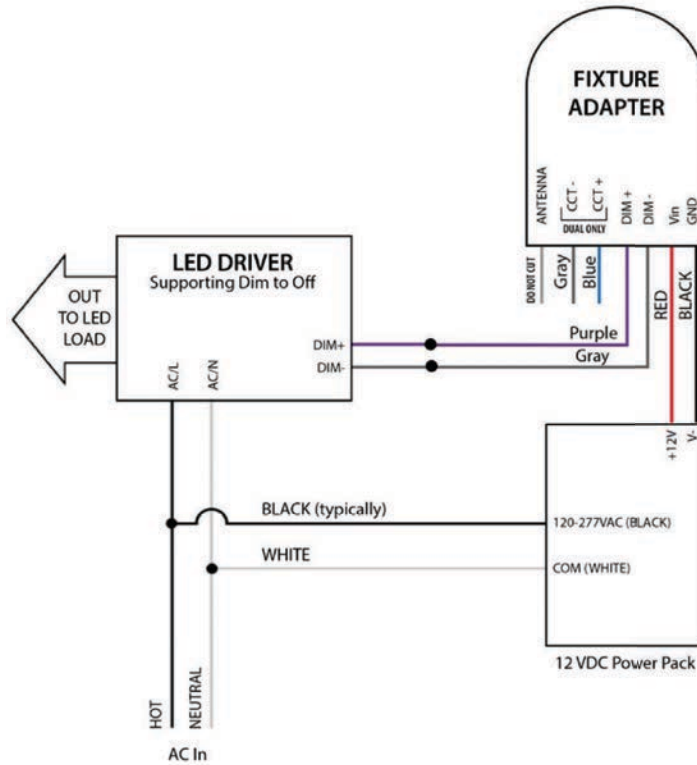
FIXTURE ADAPTER

ANTENNA
CCT -
CCT +
DUAL ONLY
DIM +
DIM -
Vin
GND

DO NOT CUT
Gray
Blue
RED
BLACK

LED DRIVER
Supporting Dim to Off

OUT TO LED LOAD

DIM+
DIM-
Purple
Gray

AC/L
AC/N

+12V
V-

BLACK (typically)
120-277VAC (BLACK)
WHITE
COM (WHITE)

12 VDC Power Pack

HOT
NEUTRAL
AC In